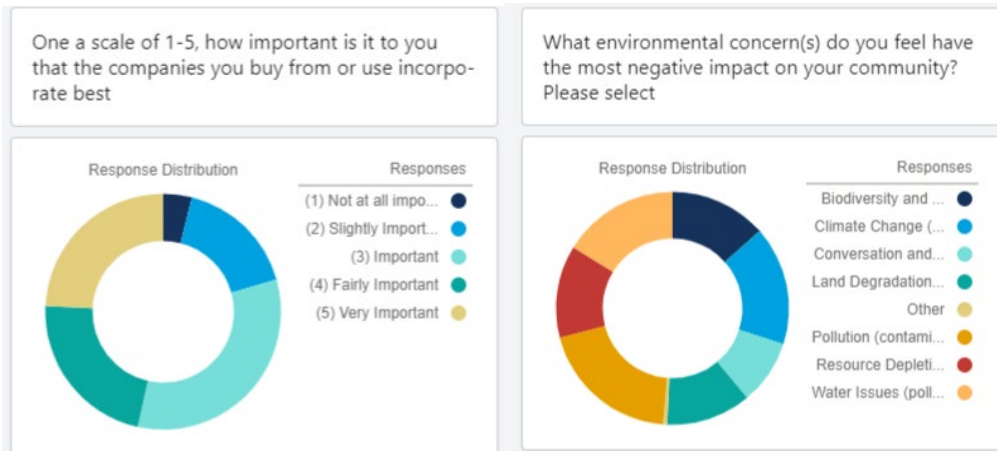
One a scale of 1-5, how important is it to you that the companies you buy from or use incorporate best

Response Distribution

Responses

(1) Not at all impo...
(2) Slightly Import...
(3) Important
(4) Fairly Important
(5) Very Important

What environmental concern(s) do you feel have the most negative impact on your community? Please select

Response Distribution

Responses

Biodiversity and ...
Climate Change (...
Conversation and...
Land Degradation...
Other
Pollution (contami...
Resource Depleti...
Water Issues (poll...